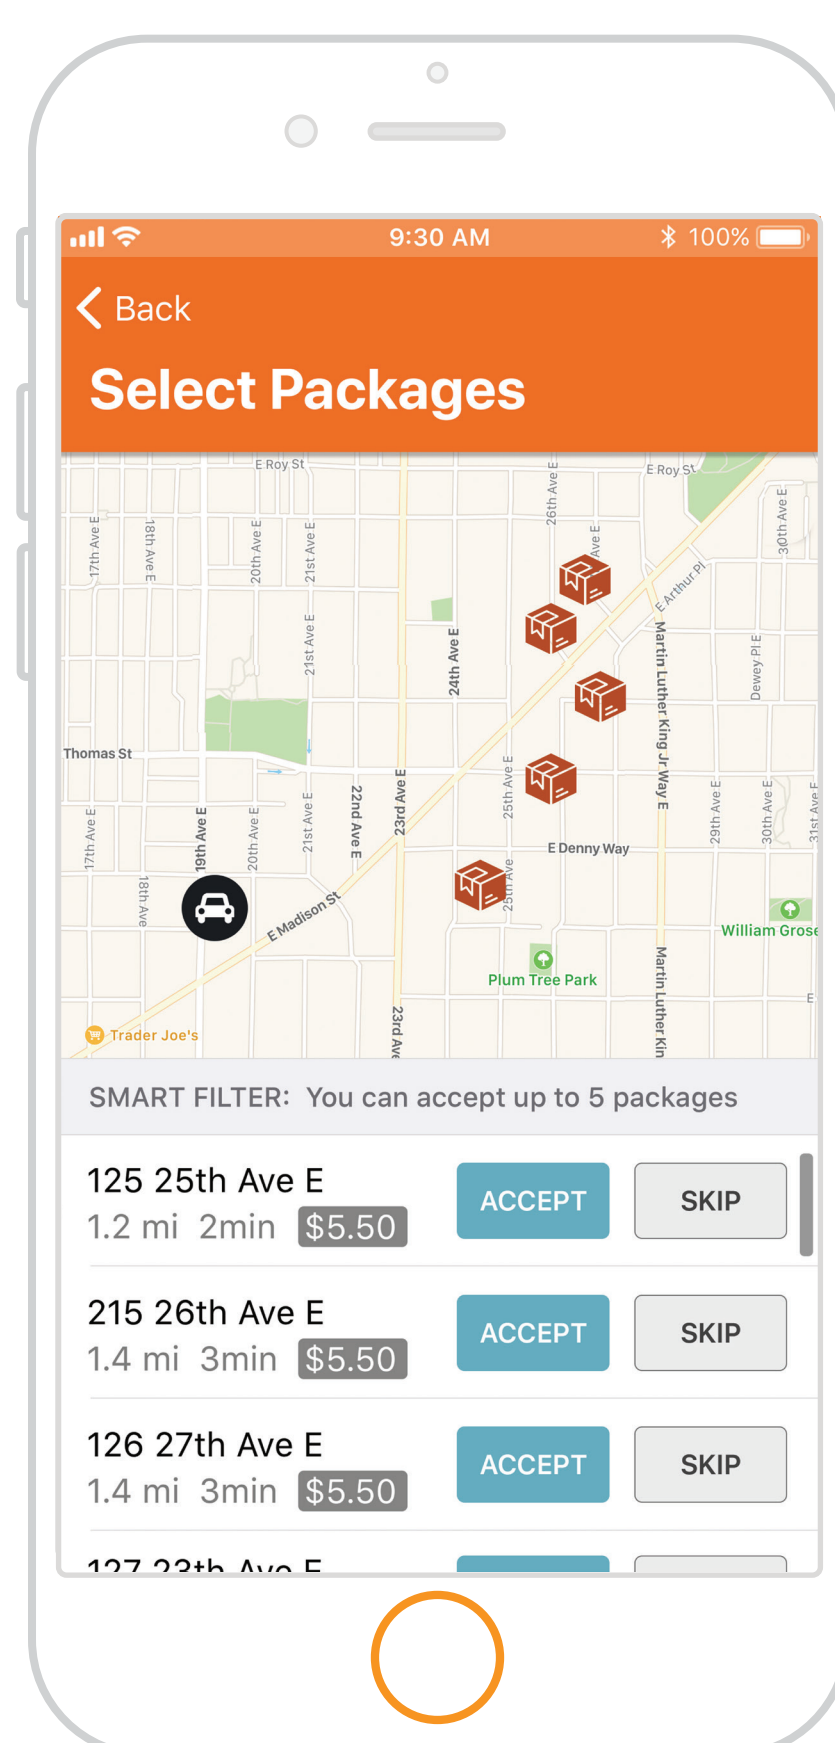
9:30 AM
100%

Back

Select Packages

E Roy St
E Roy St
17th Ave E
18th Ave E
20th Ave E
21st Ave E
26th Ave E
Ave E
30th Ave E
E Arthur Pl
21st Ave E
24th Ave E
Martin Luther King Jr Way E
Dewey Pl E
Thomas St
17th Ave E
19th Ave E
20th Ave E
21st Ave E
22nd Ave E
23rd Ave E
25th Ave E
29th Ave E
30th Ave E
31st Ave E
18th Ave
E Denny Way
25th Ave
E Madison St
William Grose
Plum Tree Park
Martin Luther Kin
23rd Ave
Trader Joe's

SMART FILTER: You can accept up to 5 packages

125 25th Ave E
1.2 mi 2min $5.50
ACCEPT
SKIP

215 26th Ave E
1.4 mi 3min $5.50
ACCEPT
SKIP

126 27th Ave E
1.4 mi 3min $5.50
ACCEPT
SKIP

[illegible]